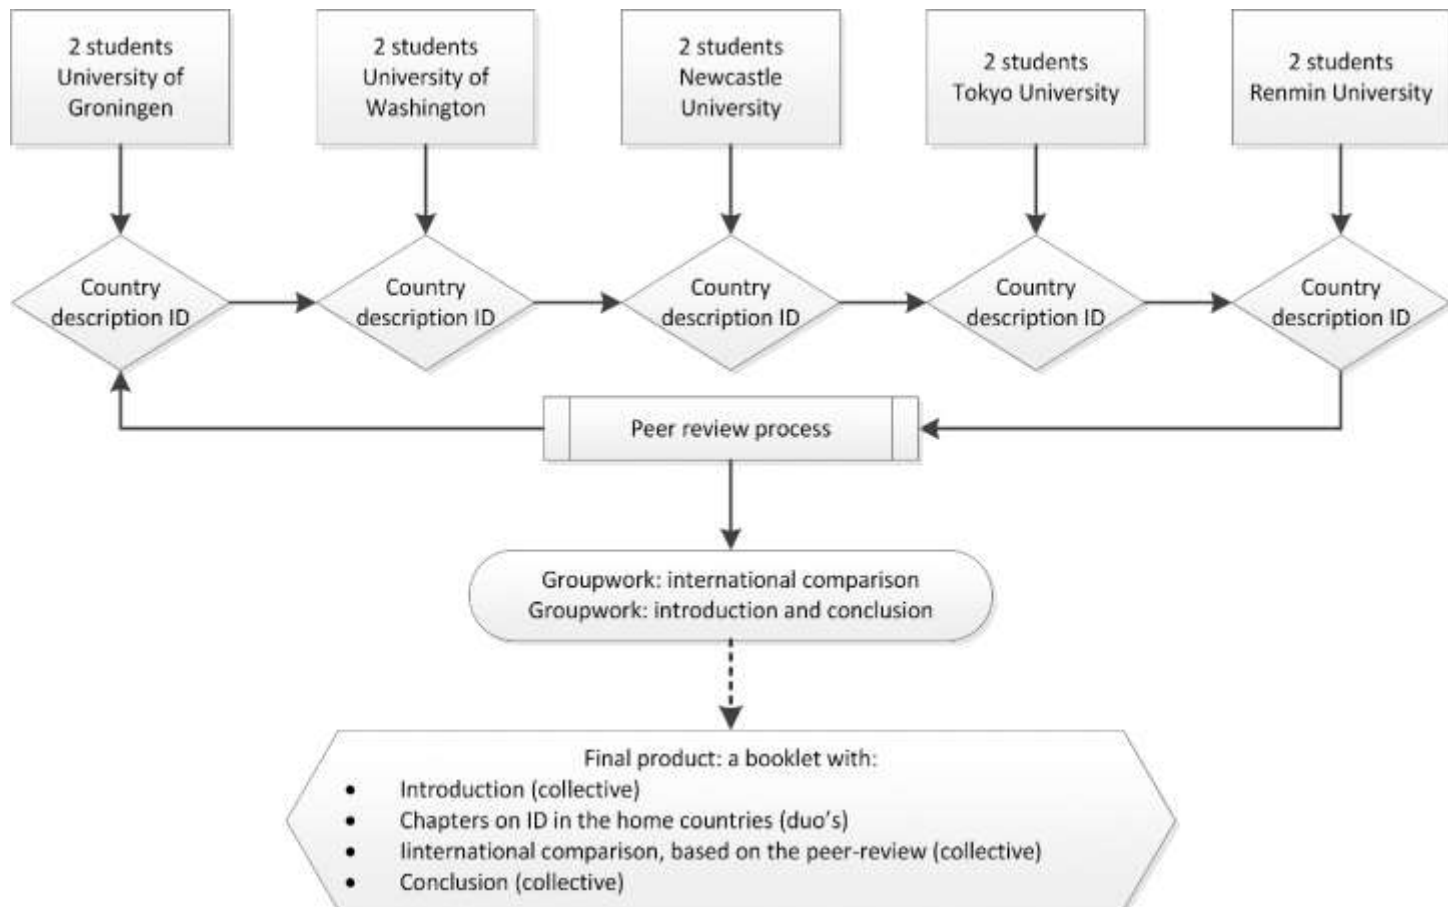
2 students University of Groningen

2 students University of Washington

2 students Newcastle University

2 students Tokyo University

2 students Renmin University

Country description ID

Country description ID

Country description ID

Country description ID

Country description ID

Peer review process

Groupwork: international comparison
Groupwork: introduction and conclusion

Final product: a booklet with:
- Introduction (collective)
- Chapters on ID in the home countries (duo's)
- Iinternational comparison, based on the peer-review (collective)
- Conclusion (collective)